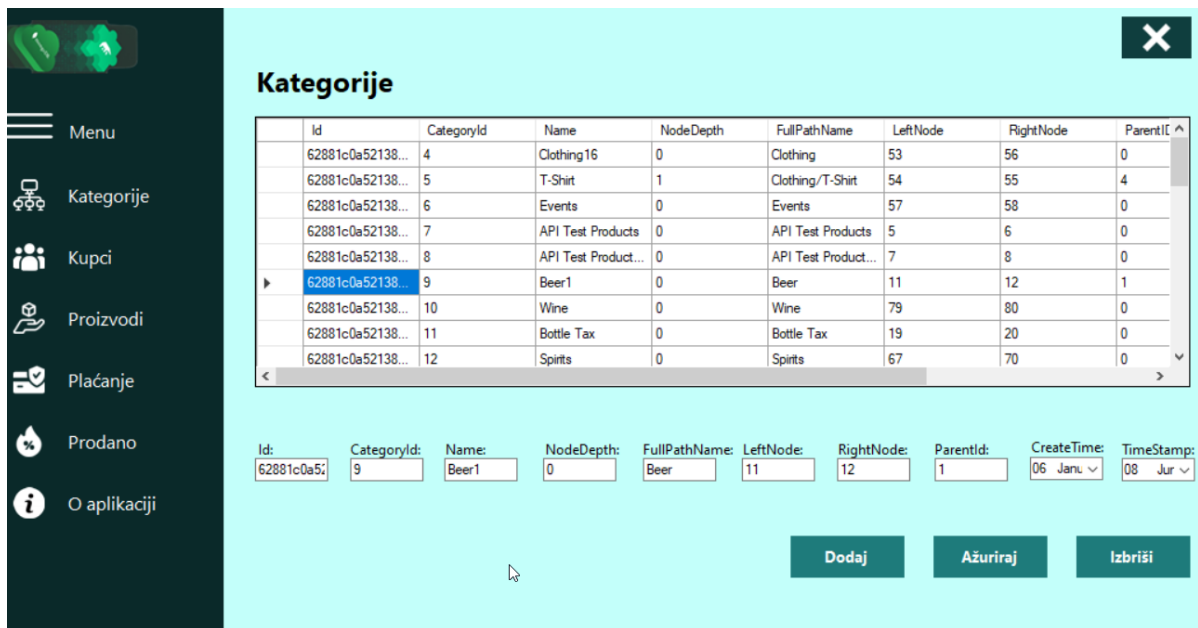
Menu

Kategorije

Kupci

Proizvodi

Plaćanje

Prodano

O aplikaciji

Kategorije

| | Id | CategoryId | Name | NodeDepth | FullPathName | LeftNode | RightNode | ParentI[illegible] |
|---|---|---|---|---|---|---|---|---|
| | 62881c0a52138... | 4 | Clothing16 | 0 | Clothing | 53 | 56 | 0 |
| | 62881c0a52138... | 5 | T-Shirt | 1 | Clothing/T-Shirt | 54 | 55 | 4 |
| | 62881c0a52138... | 6 | Events | 0 | Events | 57 | 58 | 0 |
| | 62881c0a52138... | 7 | API Test Products | 0 | API Test Products | 5 | 6 | 0 |
| | 62881c0a52138... | 8 | API Test Product... | 0 | API Test Product... | 7 | 8 | 0 |
| ▸ | 62881c0a52138... | 9 | Beer1 | 0 | Beer | 11 | 12 | 1 |
| | 62881c0a52138... | 10 | Wine | 0 | Wine | 79 | 80 | 0 |
| | 62881c0a52138... | 11 | Bottle Tax | 0 | Bottle Tax | 19 | 20 | 0 |
| | 62881c0a52138... | 12 | Spirits | 0 | Spirits | 67 | 70 | 0 |

Id: 62881c0a52
CategoryId: 9
Name: Beer1
NodeDepth: 0
FullPathName: Beer
LeftNode: 11
RightNode: 12
ParentId: 1
CreateTime: 06 Janu
TimeStamp: 08 Jur

Dodaj
Ažuriraj
Izbriši